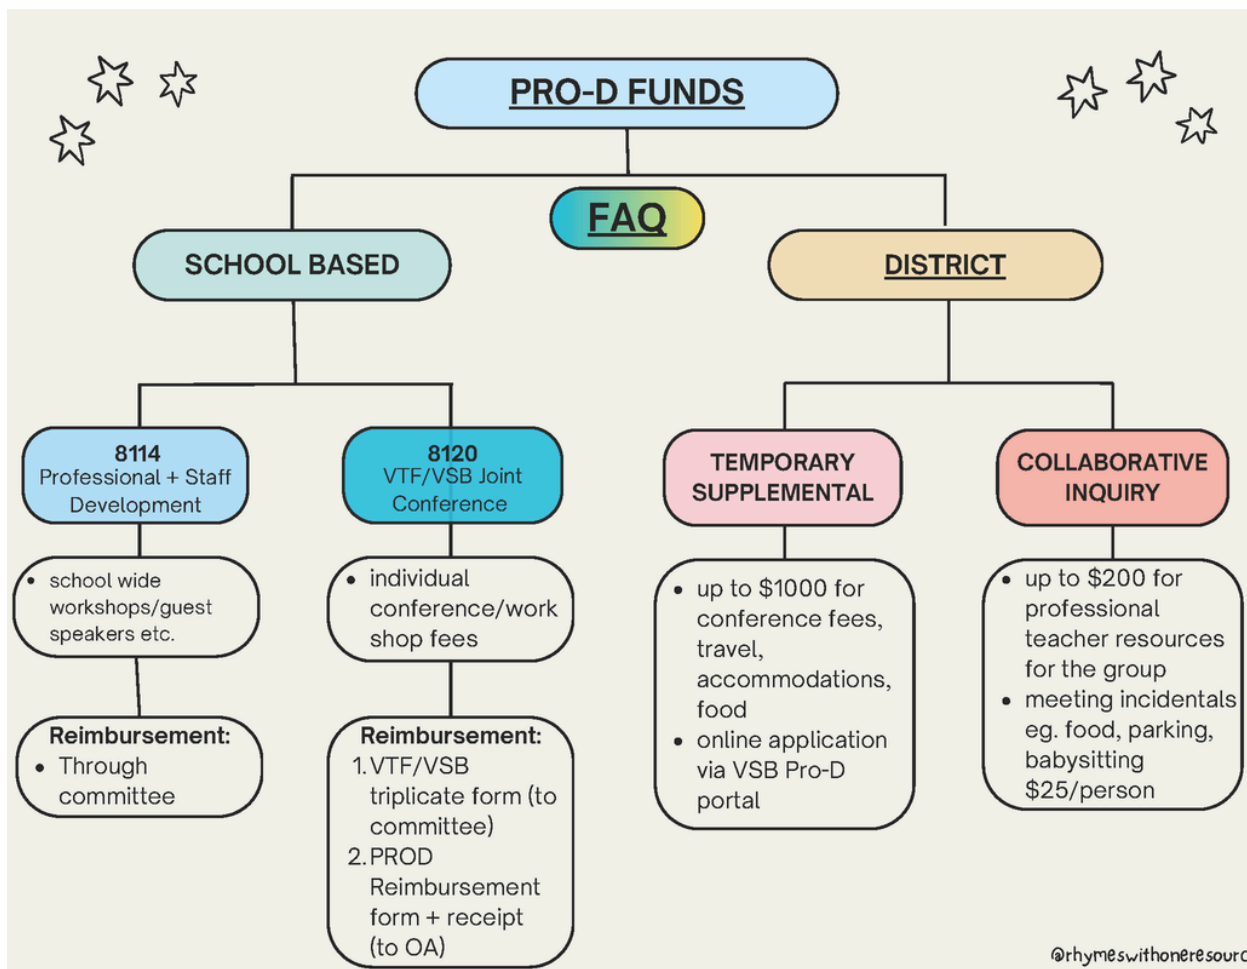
PRO-D FUNDS

FAQ

SCHOOL BASED

DISTRICT

8114
Professional + Staff Development

• school wide workshops/guest speakers etc.

Reimbursement:
• Through committee

8120
VTF/VSB Joint Conference

• individual conference/work shop fees

Reimbursement:
1. VTF/VSB triplicate form (to committee)
2. PROD Reimbursement form + receipt (to OA)

TEMPORARY SUPPLEMENTAL

• up to $1000 for conference fees, travel, accommodations, food
• online application via VSB Pro-D portal

COLLABORATIVE INQUIRY

• up to $200 for professional teacher resources for the group
• meeting incidentals eg. food, parking, babysitting $25/person

@rhymeswithoneresourc